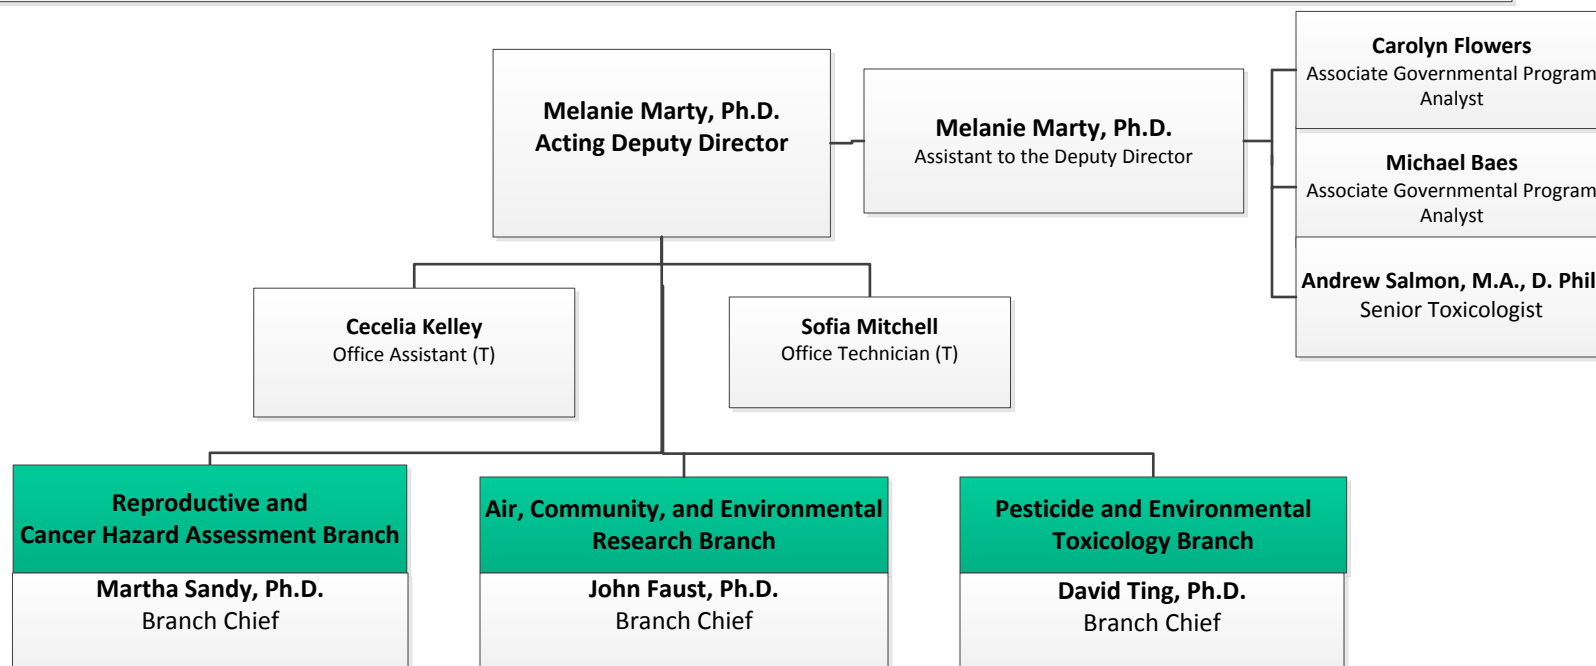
Melanie Marty, Ph.D.
Acting Deputy Director

Melanie Marty, Ph.D.
Assistant to the Deputy Director

Carolyn Flowers
Associate Governmental Program Analyst

Michael Baes
Associate Governmental Program Analyst

Andrew Salmon, M.A., D. Phil
Senior Toxicologist

Cecelia Kelley
Office Assistant (T)

Sofia Mitchell
Office Technician (T)

Reproductive and Cancer Hazard Assessment Branch
Martha Sandy, Ph.D.
Branch Chief

Air, Community, and Environmental Research Branch
John Faust, Ph.D.
Branch Chief

Pesticide and Environmental Toxicology Branch
David Ting, Ph.D.
Branch Chief